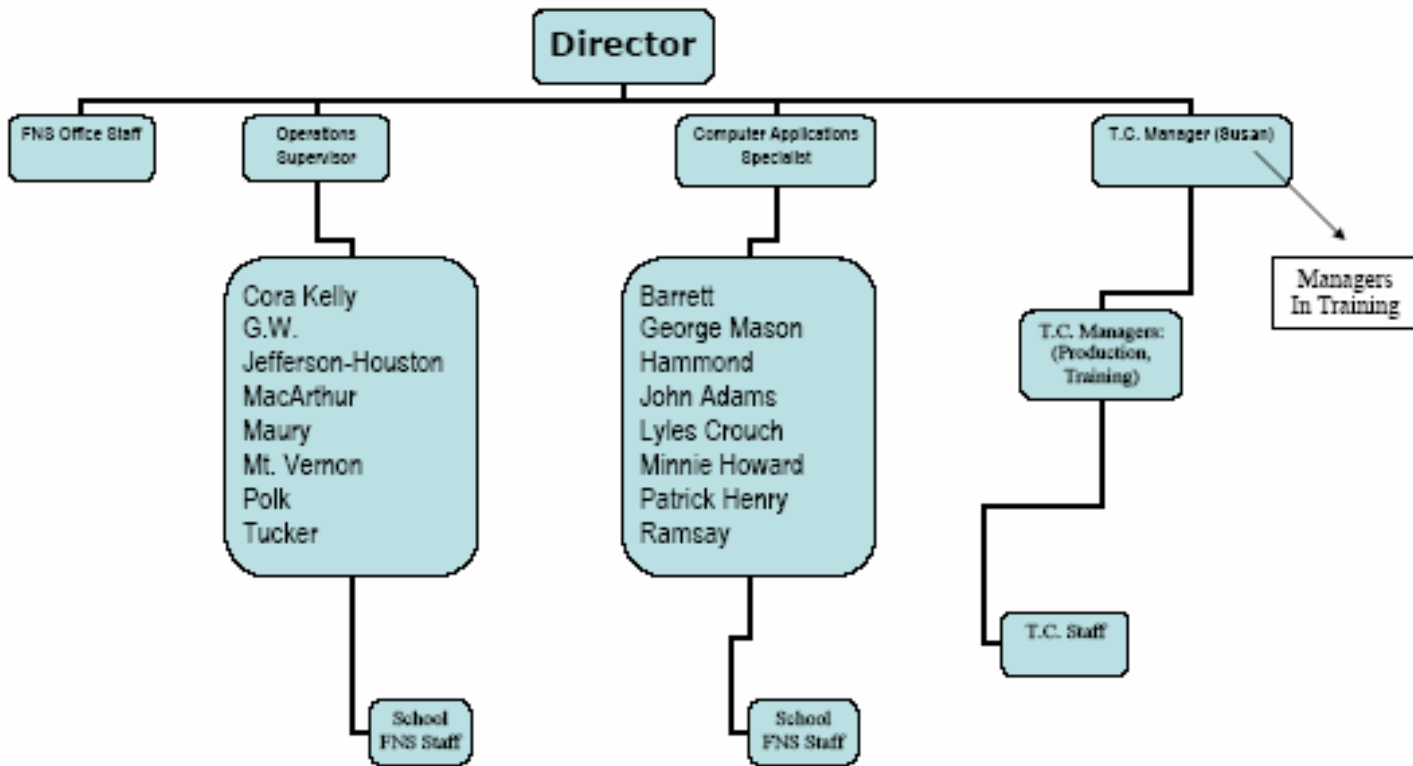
Director

FNS Office Staff

Operations Supervisor

Computer Applications Specialist

T.C. Manager (Susan)

Managers In Training

Cora Kelly
G.W.
Jefferson-Houston
MacArthur
Maury
Mt. Vernon
Polk
Tucker

Barrett
George Mason
Hammond
John Adams
Lyles Crouch
Minnie Howard
Patrick Henry
Ramsay

T.C. Managers: (Production, Training)

T.C. Staff

School FNS Staff

School FNS Staff